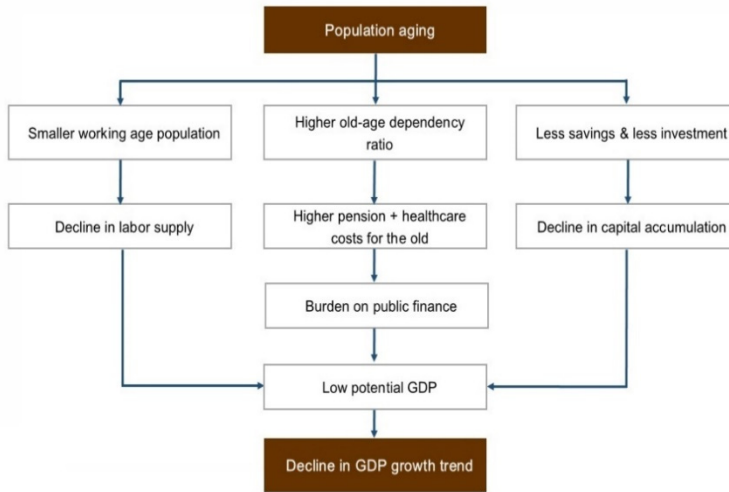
Population aging

Smaller working age population

Higher old-age dependency ratio

Less savings & less investment

Decline in labor supply

Higher pension + healthcare costs for the old

Decline in capital accumulation

Burden on public finance

Low potential GDP

Decline in GDP growth trend